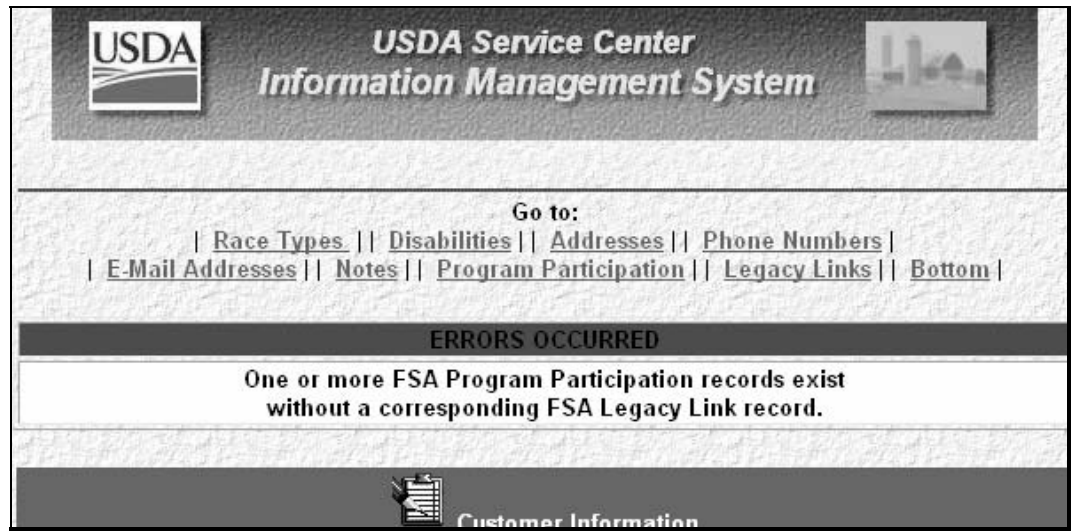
USDA

USDA Service Center
Information Management System

Go to:
| Race Types || Disabilities || Addresses || Phone Numbers |
| E-Mail Addresses || Notes || Program Participation || Legacy Links || Bottom |

ERRORS OCCURRED

One or more FSA Program Participation records exist without a corresponding FSA Legacy Link record.

Customer Information